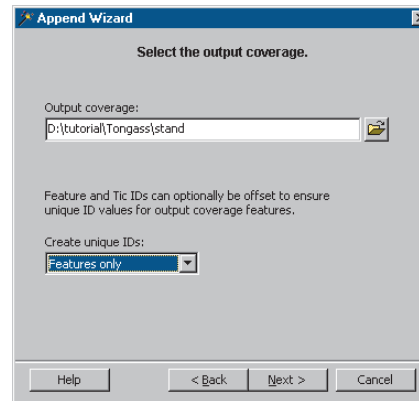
Append Wizard

Select the output coverage.

Output coverage:

D:\tutorial\Tongass\stand

Feature and Tic IDs can optionally be offset to ensure unique ID values for output coverage features.

Create unique IDs:

Features only

Help

< Back

Next >

Cancel